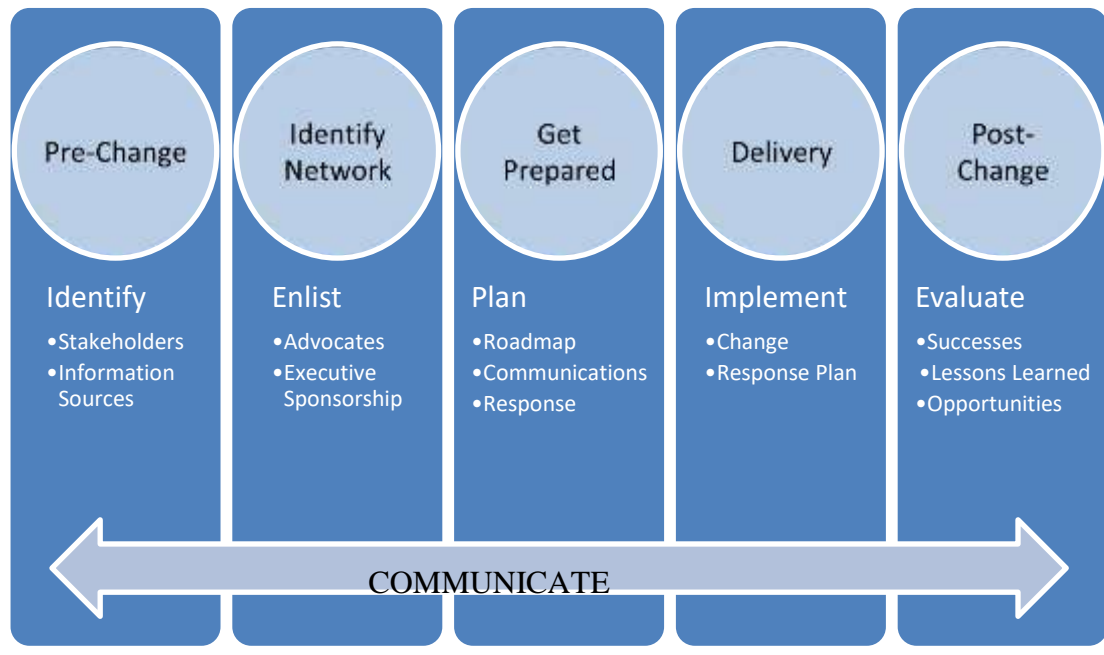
Pre-Change

Identify
•Stakeholders
•Information Sources

Identify Network

Enlist
•Advocates
•Executive Sponsorship

Get Prepared

Plan
•Roadmap
•Communications
•Response

Delivery

Implement
•Change
•Response Plan

Post-Change

Evaluate
•Successes
•Lessons Learned
•Opportunities

COMMUNICATE